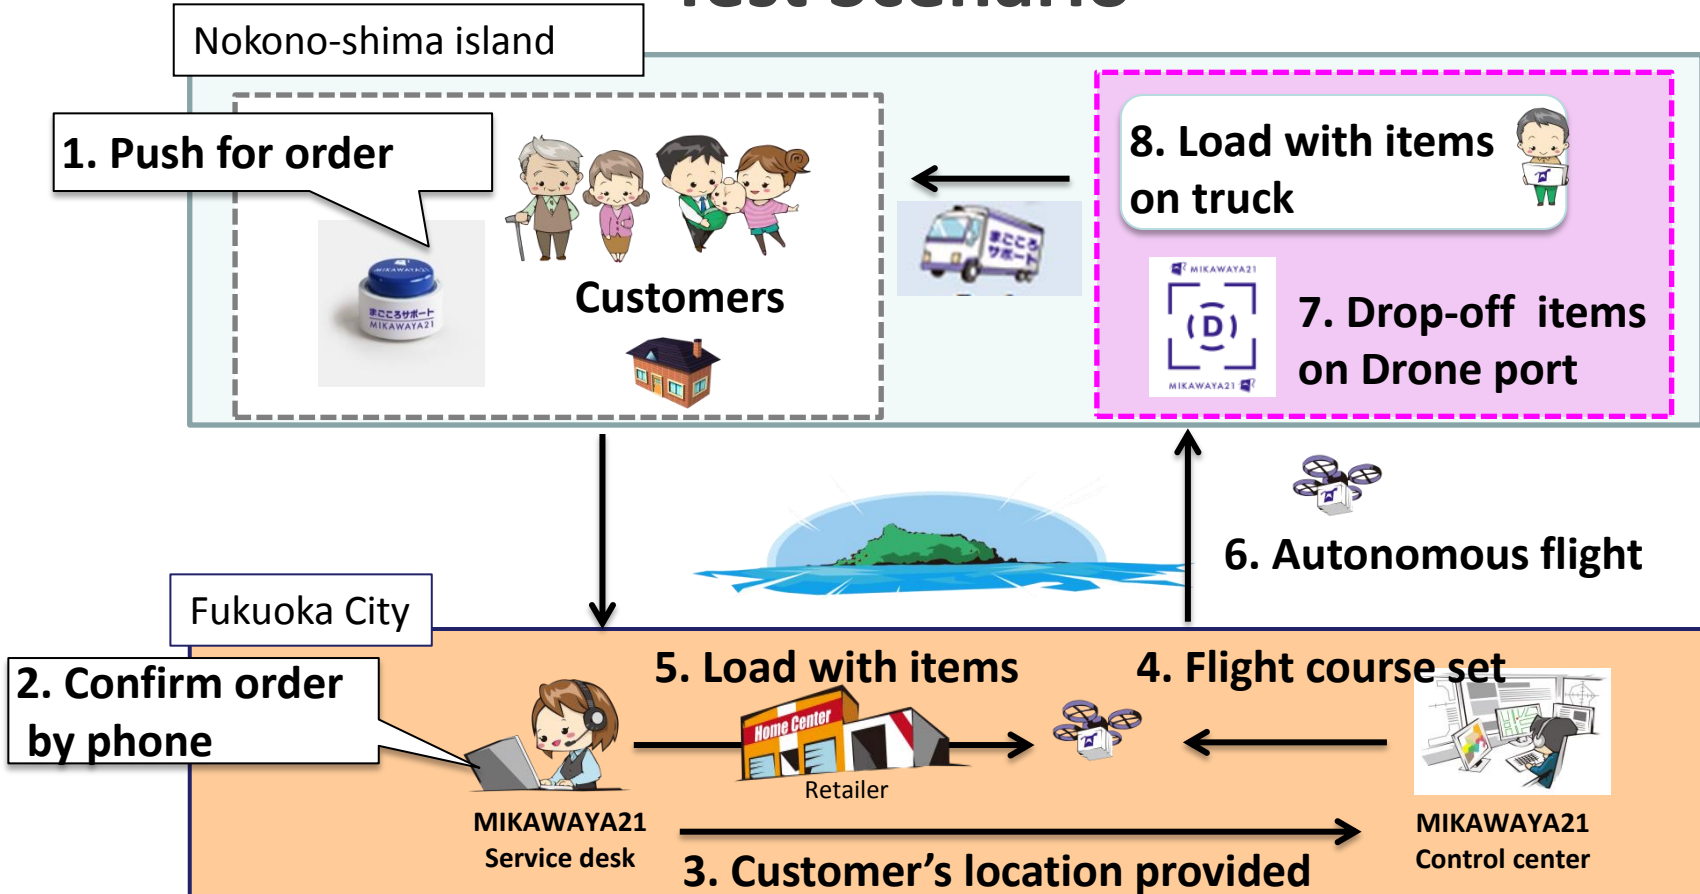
Nokono-shima island

1. Push for order

まごころサポート
MIKAWAYA21

Customers

8. Load with items on truck

まごころサポート

MIKAWAYA21

MIKAWAYA21

7. Drop-off items on Drone port

6. Autonomous flight

Fukuoka City

2. Confirm order by phone

5. Load with items

Home Center

Retailer

4. Flight course set

MIKAWAYA21
Service desk

MIKAWAYA21
Control center

3. Customer’s location provided